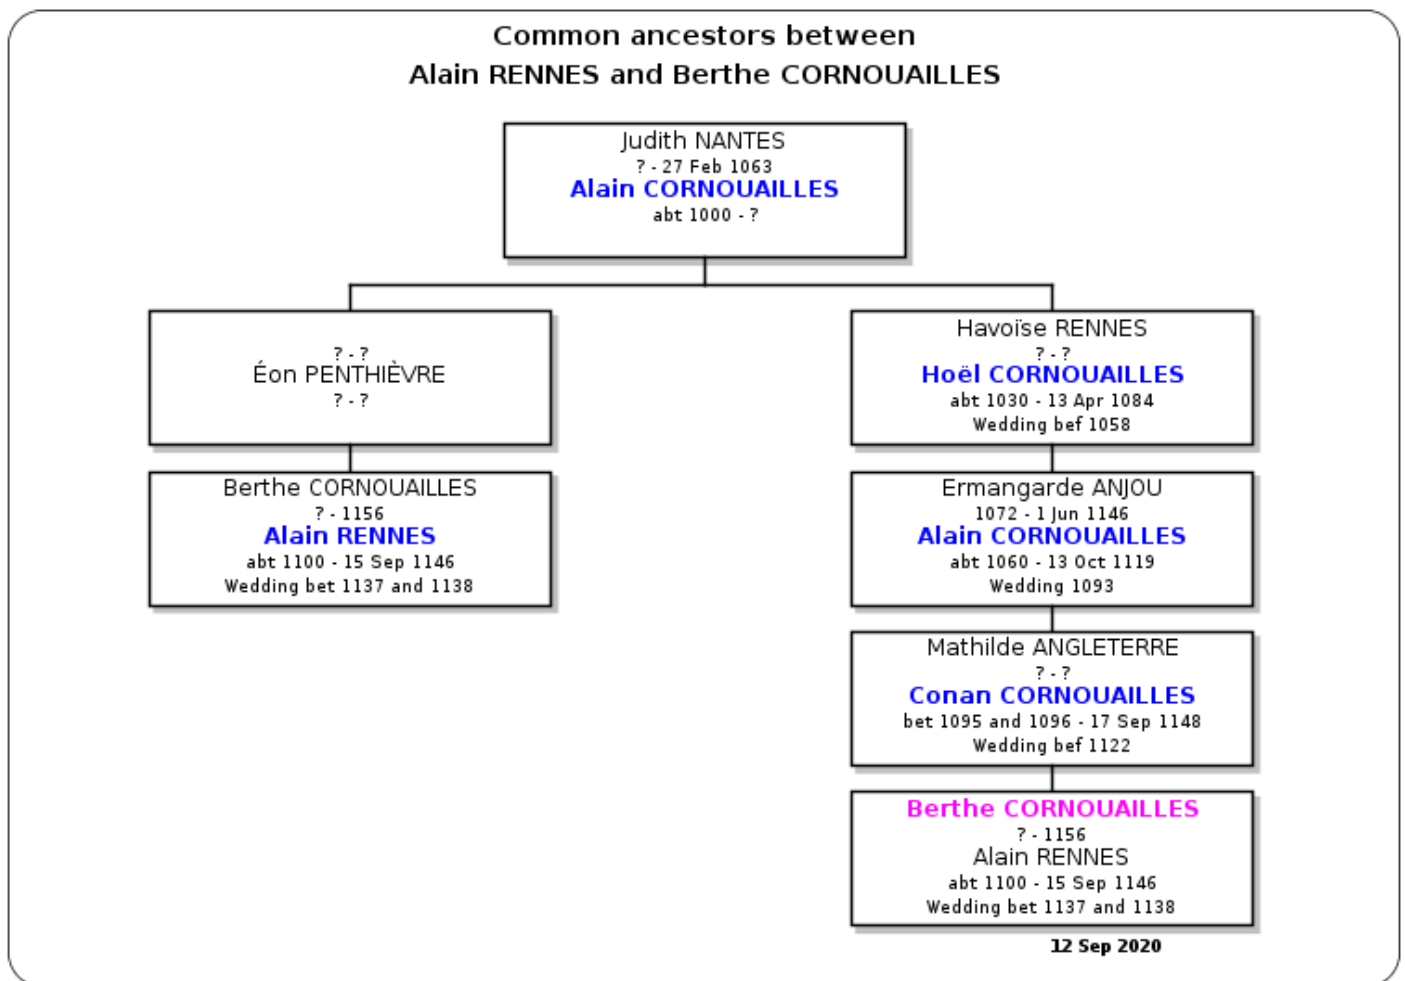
Common ancestors between
Alain RENNES and Berthe CORNOUAILLES

Judith NANTES
? - 27 Feb 1063
Alain CORNOUAILLES
abt 1000 - ?

? - ?
Éon PENTHIÈVRE
? - ?

Berthe CORNOUAILLES
? - 1156
Alain RENNES
abt 1100 - 15 Sep 1146
Wedding bet 1137 and 1138

Havoïse RENNES
? - ?
Hoël CORNOUAILLES
abt 1030 - 13 Apr 1084
Wedding bef 1058

Ermangarde ANJOU
1072 - 1 Jun 1146
Alain CORNOUAILLES
abt 1060 - 13 Oct 1119
Wedding 1093

Mathilde ANGLETERRE
? - ?
Conan CORNOUAILLES
bet 1095 and 1096 - 17 Sep 1148
Wedding bef 1122

Berthe CORNOUAILLES
? - 1156
Alain RENNES
abt 1100 - 15 Sep 1146
Wedding bet 1137 and 1138

12 Sep 2020